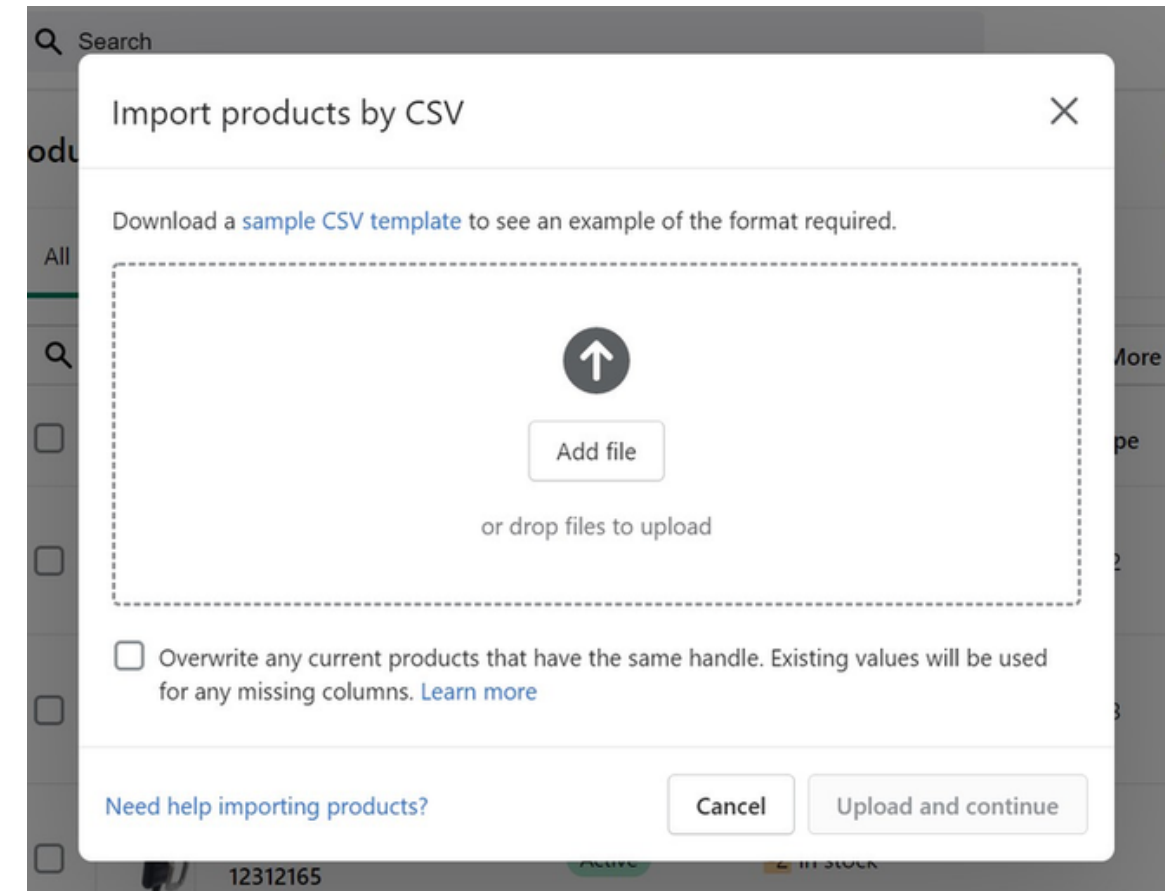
Search

odu

All

More

pe

2

3

Import products by CSV

Download a sample CSV template to see an example of the format required.

Add file

or drop files to upload

Overwrite any current products that have the same handle. Existing values will be used for any missing columns. Learn more

Need help importing products?

Cancel

Upload and continue

12312165